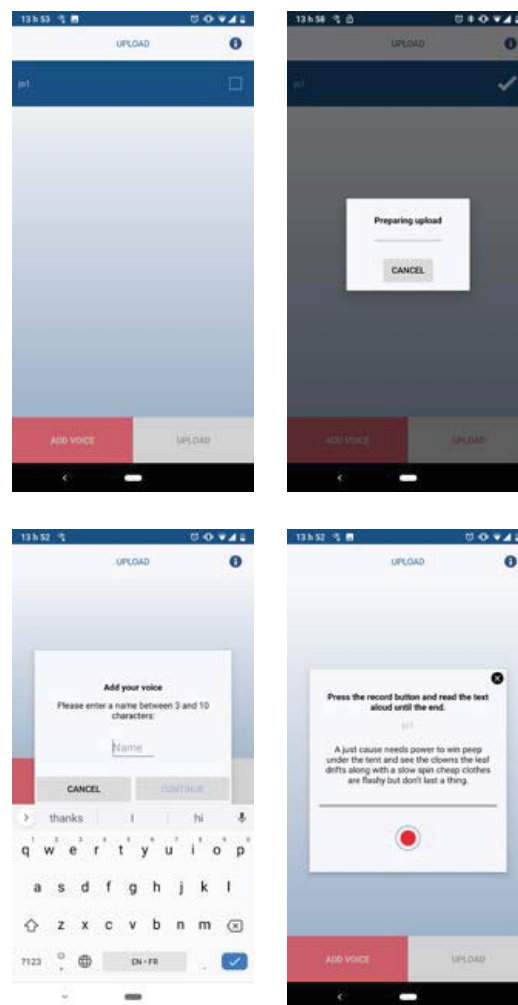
13 h 53

UPLOAD

jo1

ADD VOICE

UPLOAD

13 h 58

UPLOAD

jo1

Preparing upload

CANCEL

ADD VOICE

UPLOAD

13 h 52

UPLOAD

Add your voice

Please enter a name between 3 and 10 characters:

Name

CANCEL

CONTINUE

thanks | I | hi

q w e r t y u i o p

a s d f g h j k l

z x c v b n m

?123 , EN • FR .

13 h 52

UPLOAD

Press the record button and read the text aloud until the end.

jo1

A just cause needs power to win peep under the tent and see the clowns the leaf drifts along with a slow spin cheap clothes are flashy but don't last a thing.

ADD VOICE

UPLOAD